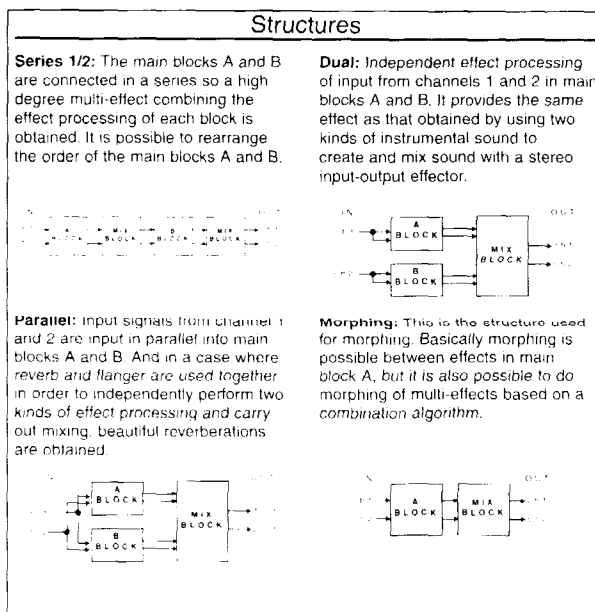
Structures

Series 1/2: The main blocks A and B are connected in a series so a high degree multi-effect combining the effect processing of each block is obtained. It is possible to rearrange the order of the main blocks A and B.

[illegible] MIX BLOCK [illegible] B BLOCK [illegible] MIX BLOCK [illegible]

Dual: Independent effect processing of input from channels 1 and 2 in main blocks A and B. It provides the same effect as that obtained by using two kinds of instrumental sound to create and mix sound with a stereo input-output effector.

IN A BLOCK MIX BLOCK OUT B BLOCK

Parallel: Input signals from channel 1 and 2 are input in parallel into main blocks A and B. And in a case where reverb and flanger are used together in order to independently perform two kinds of effect processing and carry out mixing, beautiful reverberations are obtained.

A BLOCK MIX BLOCK B BLOCK

Morphing: This is the structure used for morphing. Basically morphing is possible between effects in main block A, but it is also possible to do morphing of multi-effects based on a combination algorithm.

A BLOCK MIX BLOCK OUT